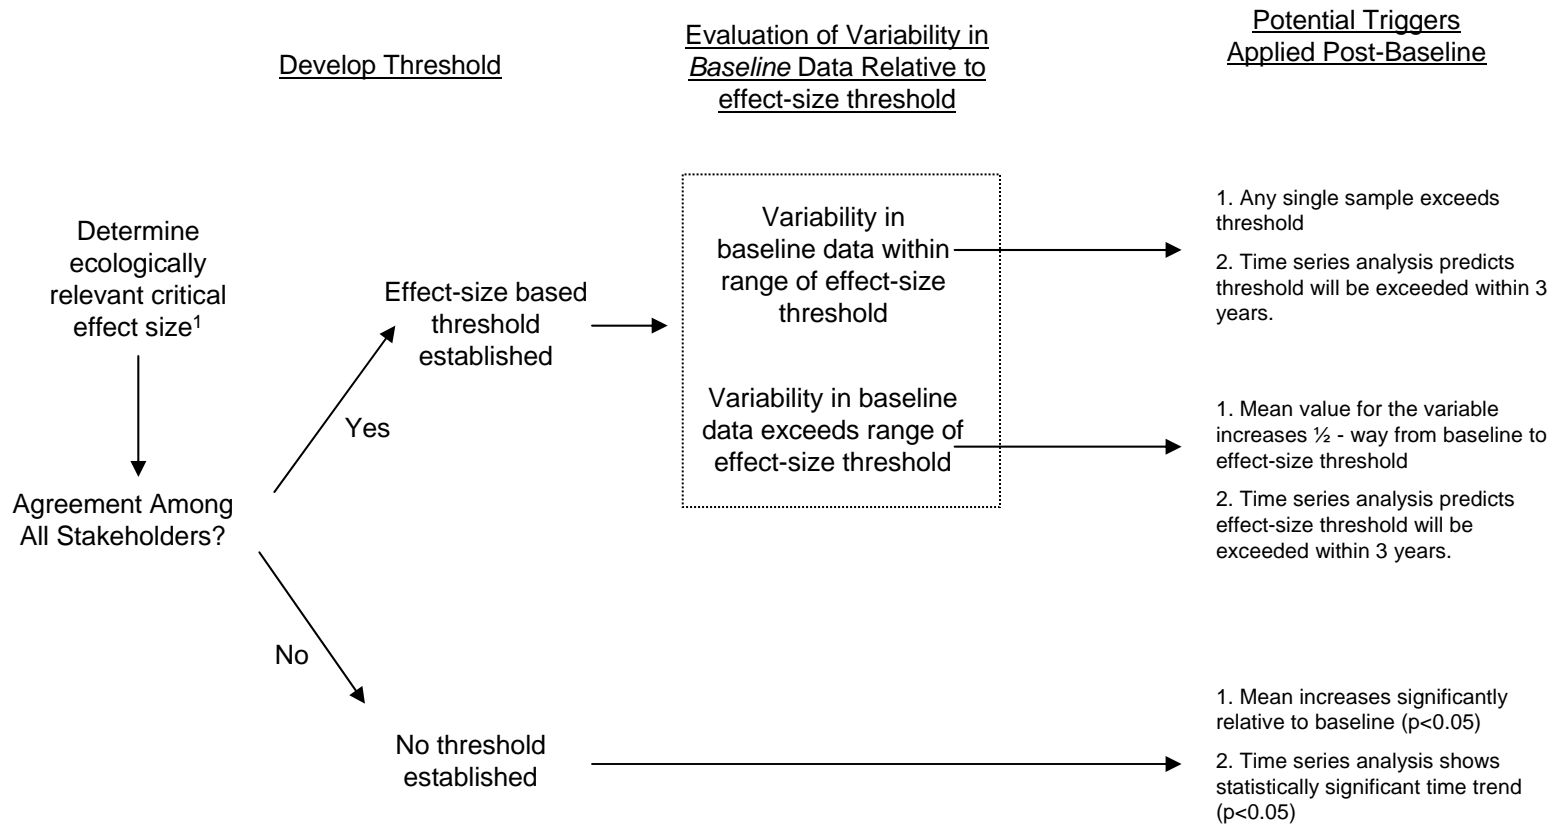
Develop Threshold

Evaluation of Variability in Baseline Data Relative to effect-size threshold

Potential Triggers Applied Post-Baseline

Determine ecologically relevant critical effect size$^1$

Agreement Among All Stakeholders?

Yes

No

Effect-size based threshold established

No threshold established

Variability in baseline data within range of effect-size threshold

Variability in baseline data exceeds range of effect-size threshold

1. Any single sample exceeds threshold

2. Time series analysis predicts threshold will be exceeded within 3 years.

1. Mean value for the variable increases ½ - way from baseline to effect-size threshold

2. Time series analysis predicts effect-size threshold will be exceeded within 3 years.

1. Mean increases significantly relative to baseline (p<0.05)

2. Time series analysis shows statistically significant time trend (p<0.05)